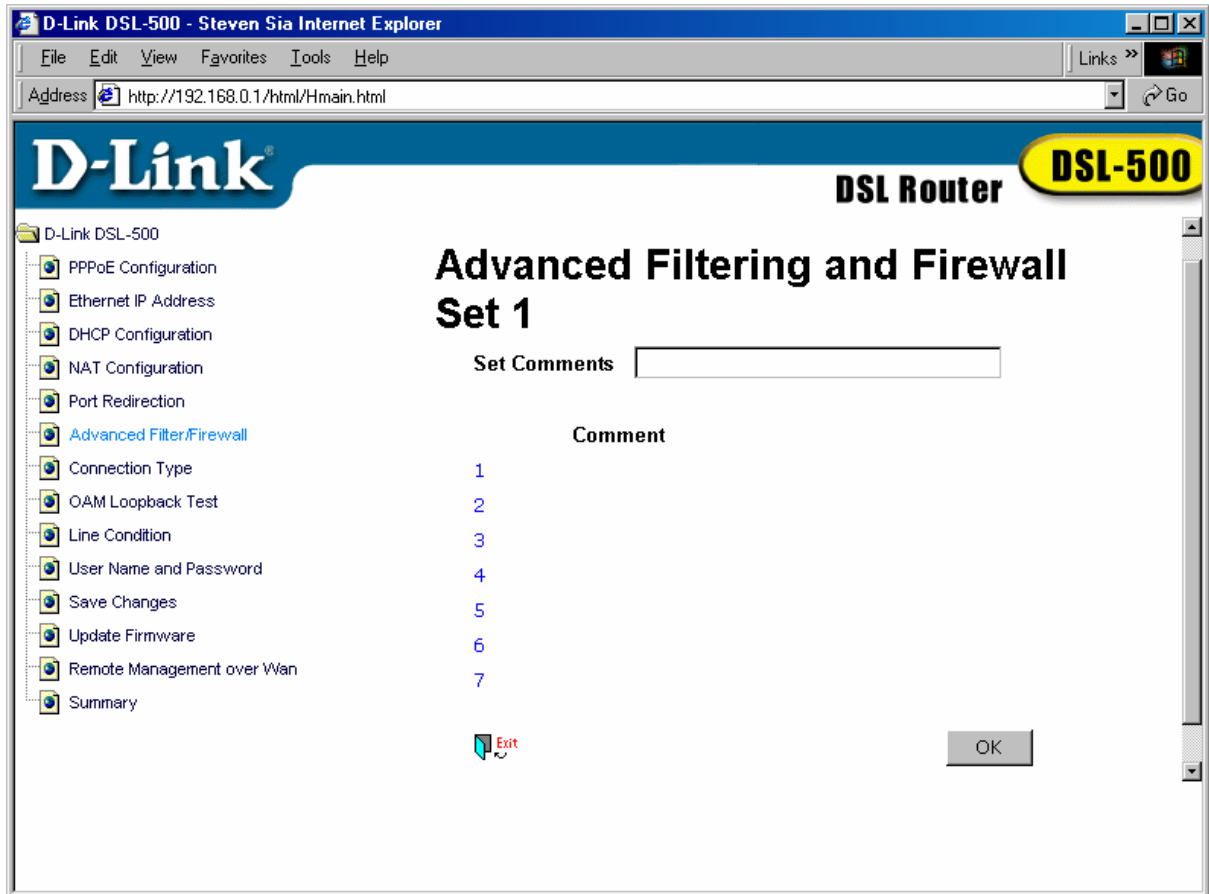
D-Link DSL-500 - Steven Sia Internet Explorer

File Edit View Favorites Tools Help

Links »

Address http://192.168.0.1/html/Hmain.html

Go

D-Link

DSL Router

DSL-500

D-Link DSL-500
PPPoE Configuration
Ethernet IP Address
DHCP Configuration
NAT Configuration
Port Redirection
Advanced Filter/Firewall
Connection Type
OAM Loopback Test
Line Condition
User Name and Password
Save Changes
Update Firmware
Remote Management over Wan
Summary

Advanced Filtering and Firewall Set 1

Set Comments

Comment

1
2
3
4
5
6
7

Exit

OK